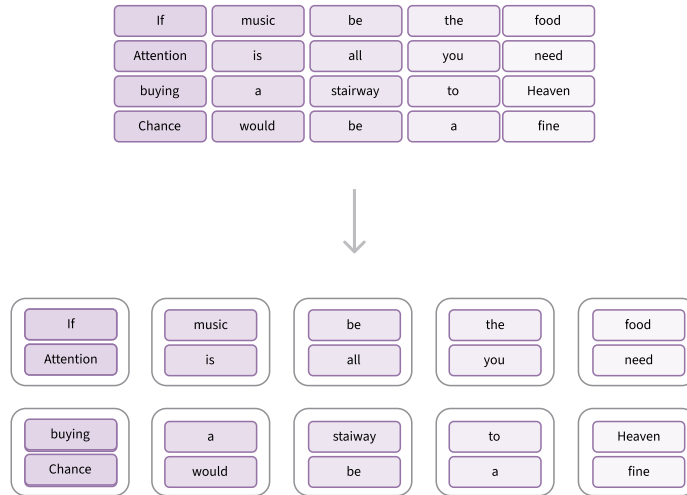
| If | music | be | the | food |
|---|---|---|---|---|
| Attention | is | all | you | need |
| buying | a | stairway | to | Heaven |
| Chance | would | be | a | fine |

If
Attention

music
is

be
all

the
you

food
need

buying
Chance

a
would

staiway
be

to
a

Heaven
fine